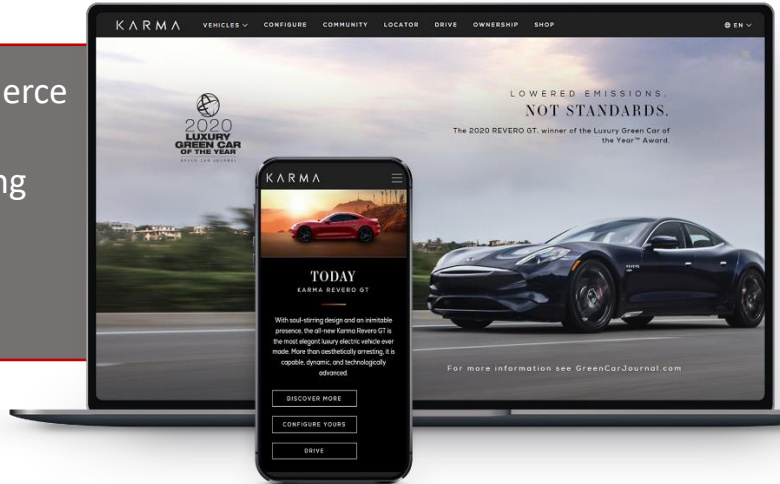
erce

ng

KARMA VEHICLES CONFIGURE COMMUNITY LOCATOR DRIVE OWNERSHIP SHOP EN

2020 LUXURY GREEN CAR OF THE YEAR GREEN CAR JOURNAL

LOWERED EMISSIONS. NOT STANDARDS.

The 2020 REVERO GT, winner of the Luxury Green Car of the Year™ Award.

For more information see GreenCarJournal.com

KARMA

TODAY
KARMA REVERO GT

With soul-stirring design and an inimitable presence, the all-new Karma Revero GT is the most elegant luxury electric vehicle ever made. More than aesthetically arresting, it is capable, dynamic, and technologically advanced.

DISCOVER MORE

CONFIGURE YOURS

DRIVE